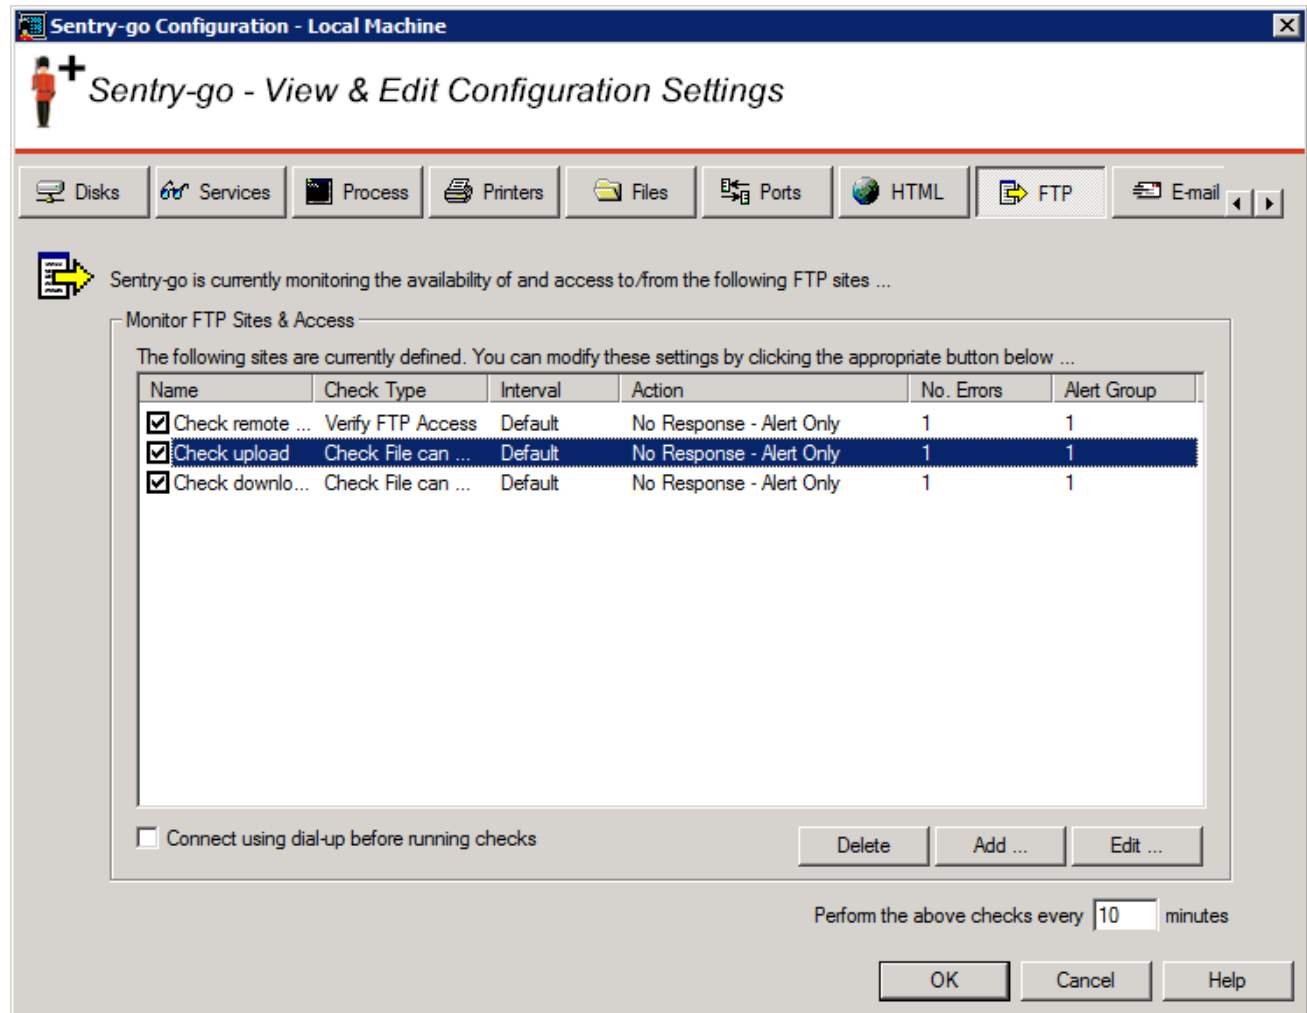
Sentry-go Configuration - Local Machine

Sentry-go - View & Edit Configuration Settings

Disks | Services | Process | Printers | Files | Ports | HTML | FTP | E-mail

Sentry-go is currently monitoring the availability of and access to/from the following FTP sites ...

Monitor FTP Sites & Access

The following sites are currently defined. You can modify these settings by clicking the appropriate button below ...

| Name | Check Type | Interval | Action | No. Errors | Alert Group |
|---|---|---|---|---|---|
| Check remote ... | Verify FTP Access | Default | No Response - Alert Only | 1 | 1 |
| Check upload | Check File can ... | Default | No Response - Alert Only | 1 | 1 |
| Check downlo... | Check File can ... | Default | No Response - Alert Only | 1 | 1 |

Connect using dial-up before running checks

Delete | Add ... | Edit ...

Perform the above checks every 10 minutes

OK | Cancel | Help